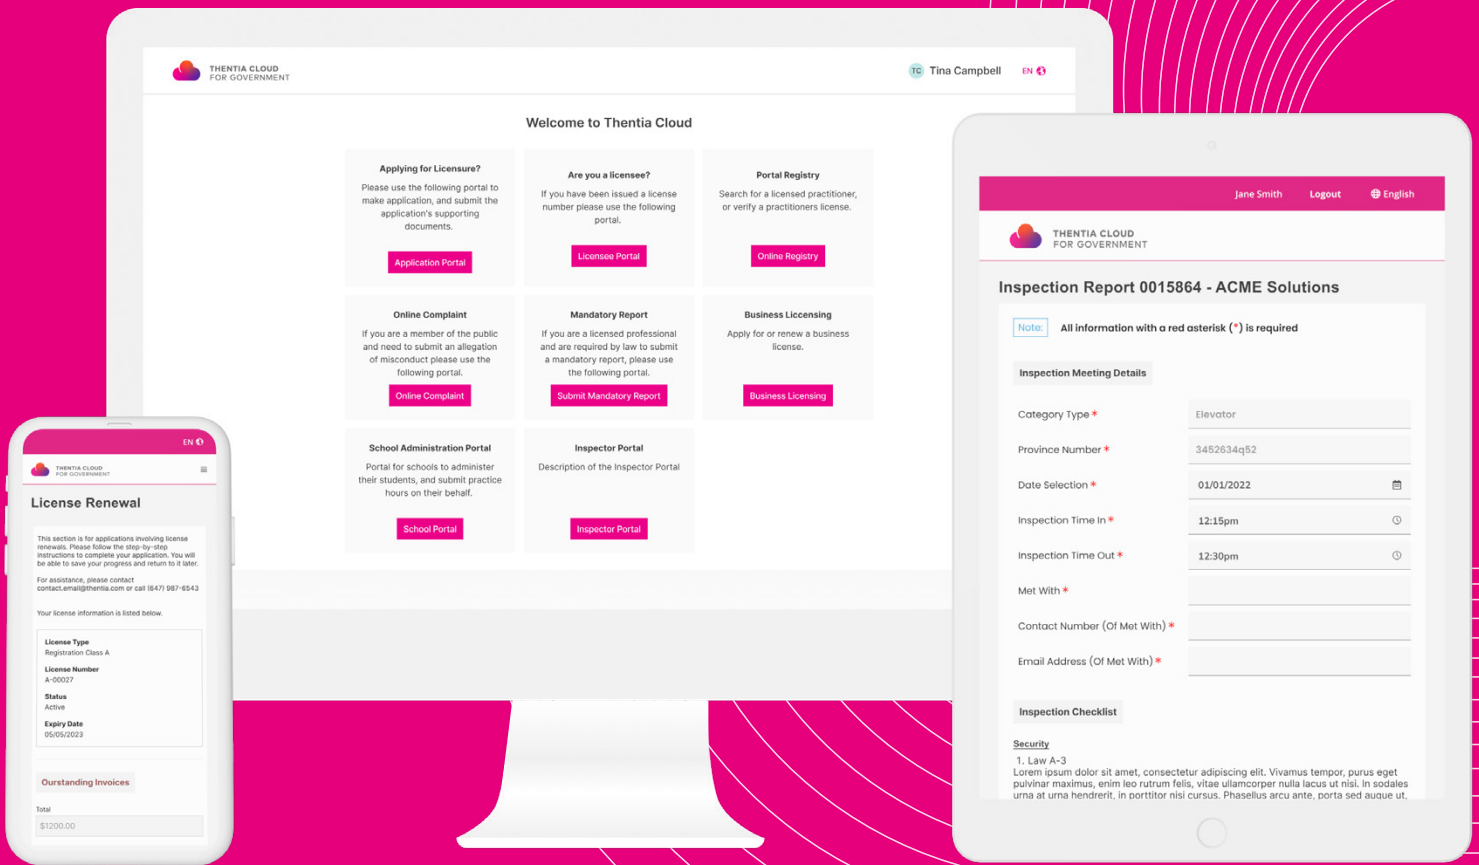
THENTIA CLOUD
FOR GOVERNMENT

TC Tina Campbell EN

Welcome to Thentia Cloud

Applying for Licensure?
Please use the following portal to make application, and submit the application's supporting documents.
Application Portal

Are you a licensee?
If you have been issued a license number please use the following portal.
Licensee Portal

Portal Registry
Search for a licensed practitioner, or verify a practitioners license.
Online Registry

Online Complaint
If you are a member of the public and need to submit an allegation of misconduct please use the following portal.
Online Complaint

Mandatory Report
If you are a licensed professional and are required by law to submit a mandatory report, please use the following portal.
Submit Mandatory Report

Business Licensing
Apply for or renew a business license.
Business Licensing

School Administration Portal
Portal for schools to administer their students, and submit practice hours on their behalf.
School Portal

Inspector Portal
Description of the Inspector Portal
Inspector Portal

EN

THENTIA CLOUD
FOR GOVERNMENT

License Renewal

This section is for applications involving license renewals. Please follow the step-by-step instructions to complete your application. You will be able to save your progress and return to it later.

For assistance, please contact contact.email@thentia.com or call (647) 987-6543

Your license information is listed below.

License Type
Registration Class A
License Number
A-00027
Status
Active
Expiry Date
05/05/2023

Oustanding Invoices

Total
$1200.00

Jane Smith Logout English

THENTIA CLOUD
FOR GOVERNMENT

Inspection Report 0015864 - ACME Solutions

Note: All information with a red asterisk (*) is required

Inspection Meeting Details

| Category Type * | Elevator |
|---|---|
| Province Number * | 3452634q52 |
| Date Selection * | 01/01/2022 |
| Inspection Time In * | 12:15pm |
| Inspection Time Out * | 12:30pm |
| Met With * | |
| Contact Number (Of Met With) * | |
| Email Address (Of Met With) * | |

Inspection Checklist

Security
1. Law A-3
Lorem ipsum dolor sit amet, consectetur adipiscing elit. Vivamus tempor, purus eget pulvinar maximus, enim leo rutrum felis, vitae ullamcorper nulla lacus ut nisi. In sodales urna at urna hendrerit, in porttitor nisi cursus. Phasellus arcu ante, porta sed augue ut,